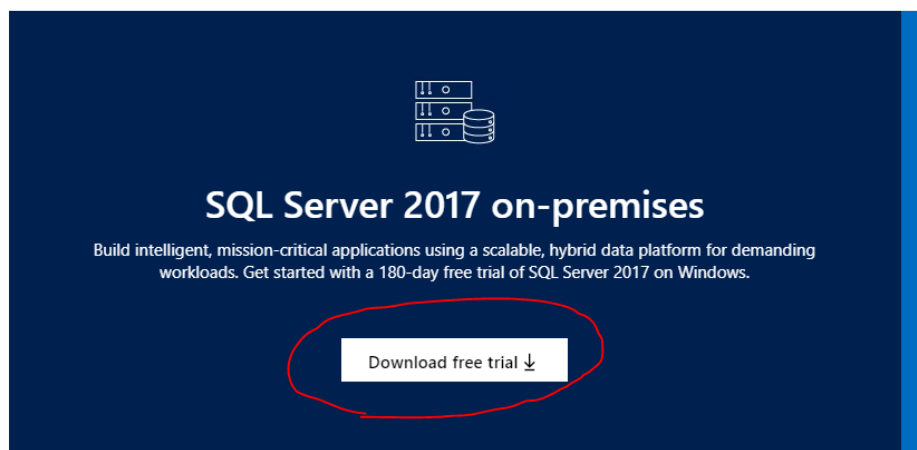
SQL Server 2017 on-premises

Build intelligent, mission-critical applications using a scalable, hybrid data platform for demanding workloads. Get started with a 180-day free trial of SQL Server 2017 on Windows.

Download free trial ↓